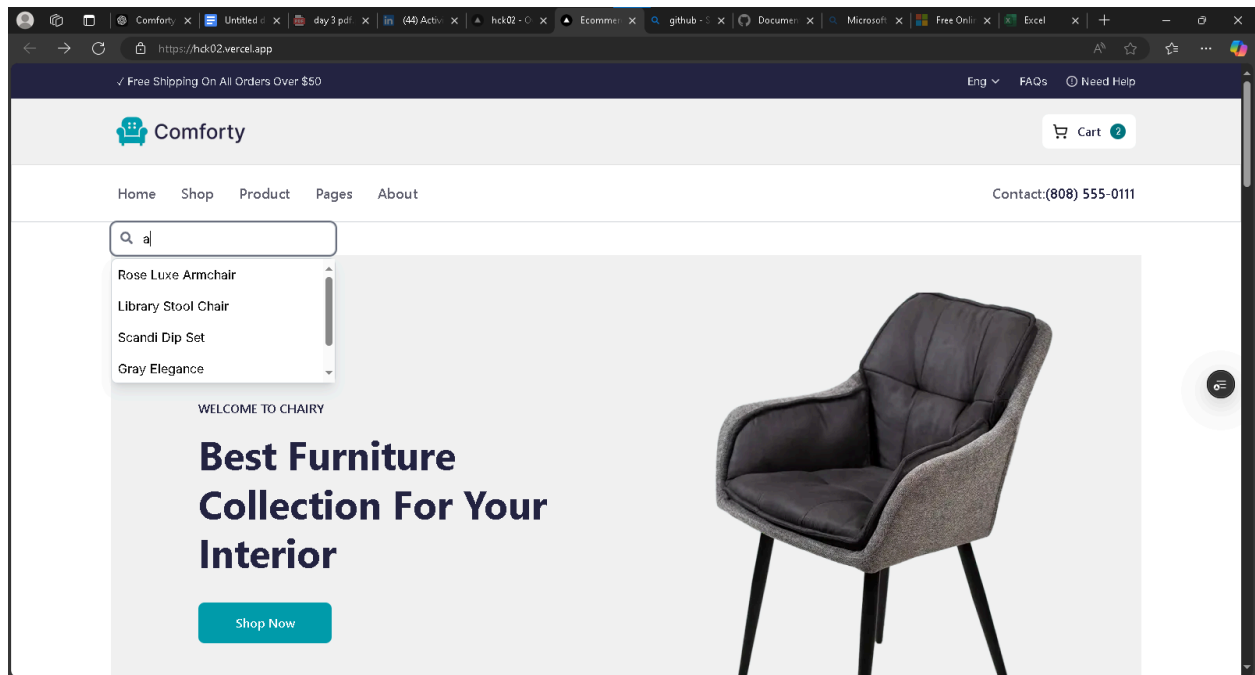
Comforty | Untitled d | day 3 pdf | (44) Activ | hck02 - C | Ecommer | github - S | Documen | Microsoft | Free Onli | Excel

https://hck02.vercel.app

✓ Free Shipping On All Orders Over $50

Eng FAQs Need Help

Comforty

Cart 2

Home Shop Product Pages About

Contact:(808) 555-0111

a

Rose Luxe Armchair
Library Stool Chair
Scandi Dip Set
Gray Elegance

WELCOME TO CHAIRY

Best Furniture Collection For Your Interior

Shop Now